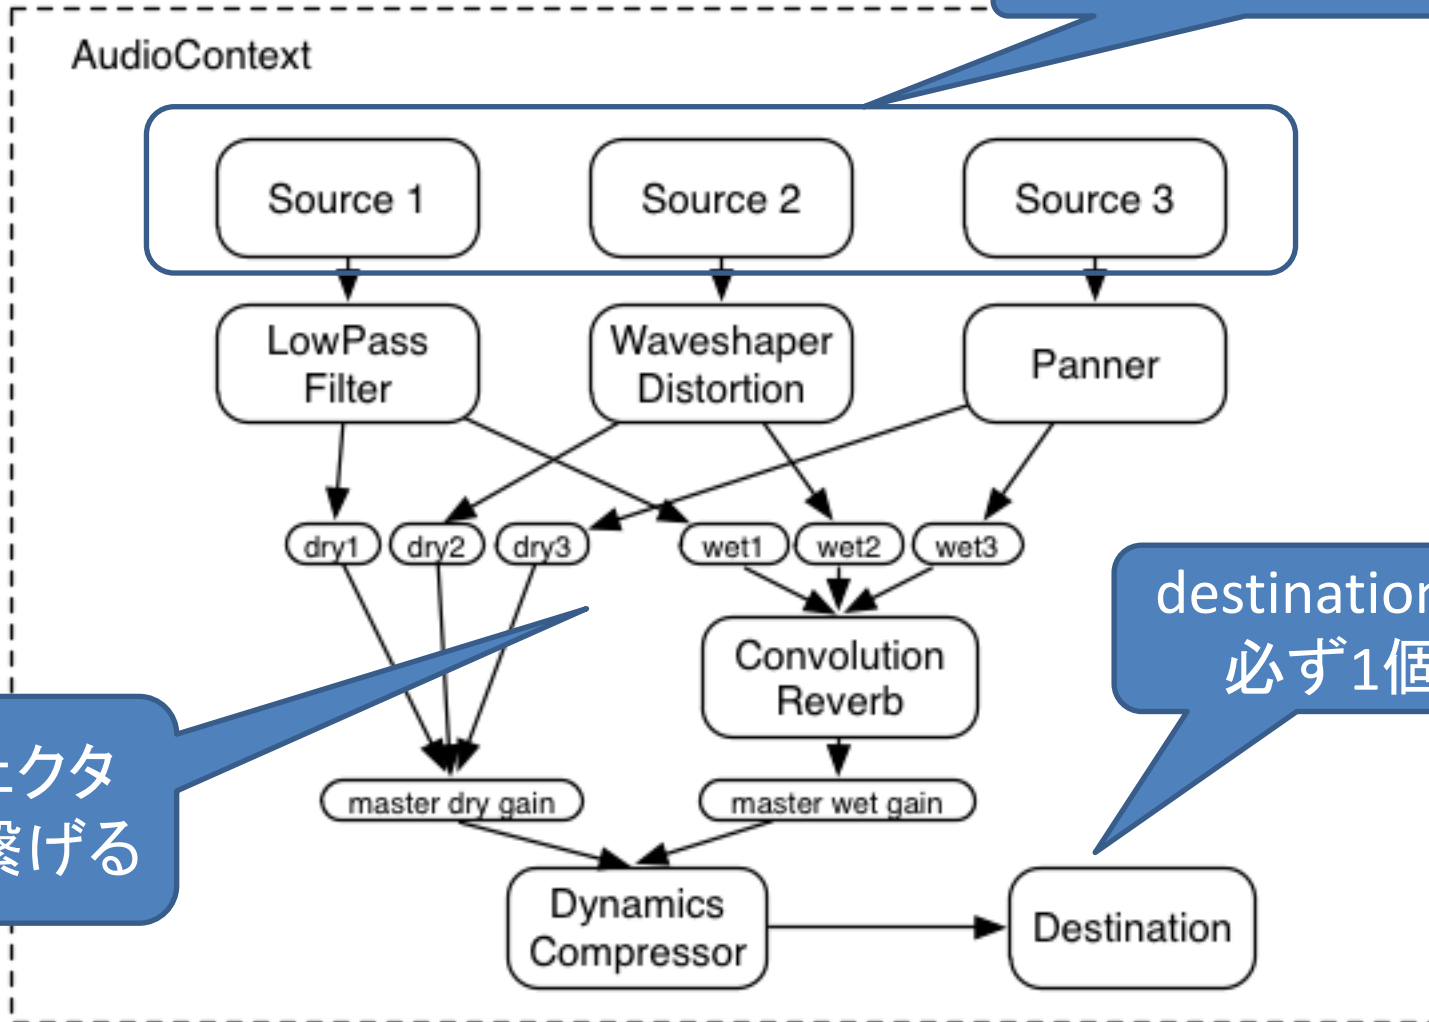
AudioContext

Source 1

Source 2

Source 3

LowPass Filter

Waveshaper Distortion

Panner

dry1

dry2

dry3

wet1

wet2

wet3

Convolution Reverb

master dry gain

master wet gain

Dynamics Compressor

Destination

destinatio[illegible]
必ず1個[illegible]

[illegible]クタ
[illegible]げる